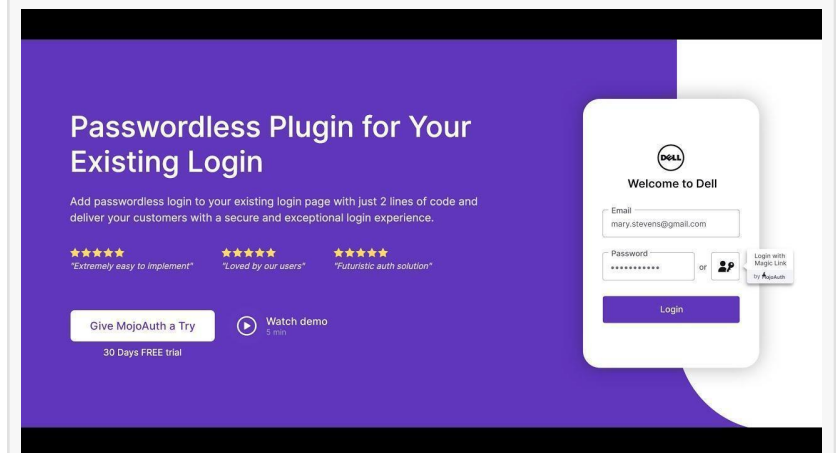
Passwordless Plugin for Your Existing Login

Add passwordless login to your existing login page with just 2 lines of code and deliver your customers with a secure and exceptional login experience.

★★★★★
"Extremely easy to implement"

★★★★★
"Loved by our users"

★★★★★
"Futuristic auth solution"

Give MojoAuth a Try
30 Days FREE trial

Watch demo
5 min

DELL
Welcome to Dell

Email
mary.stevens@gmail.com

Password
•••••••••••
or

Login with Magic Link
by MojoAuth

Login